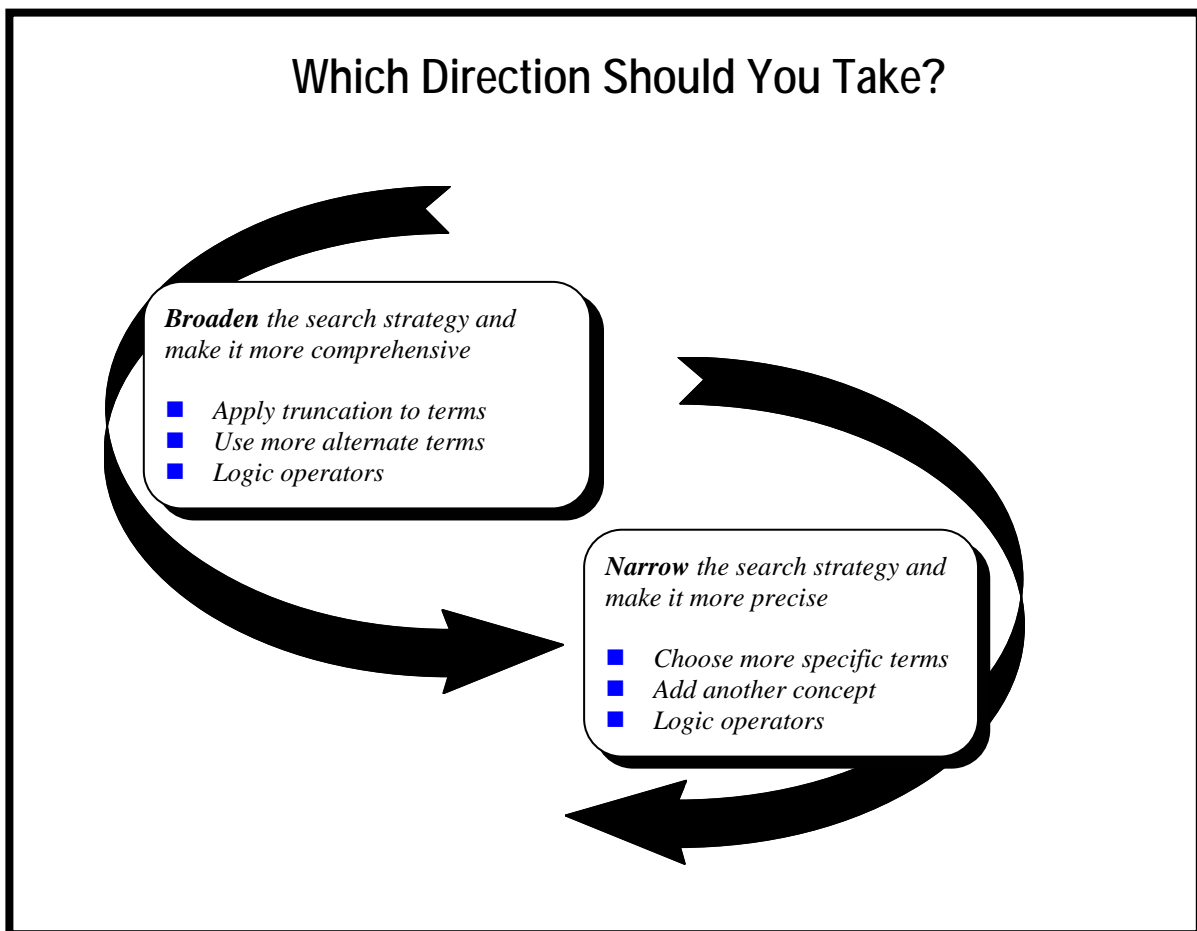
Which Direction Should You Take?

Broaden the search strategy and make it more comprehensive

- Apply truncation to terms
- Use more alternate terms
- Logic operators

Narrow the search strategy and make it more precise

- Choose more specific terms
- Add another concept
- Logic operators